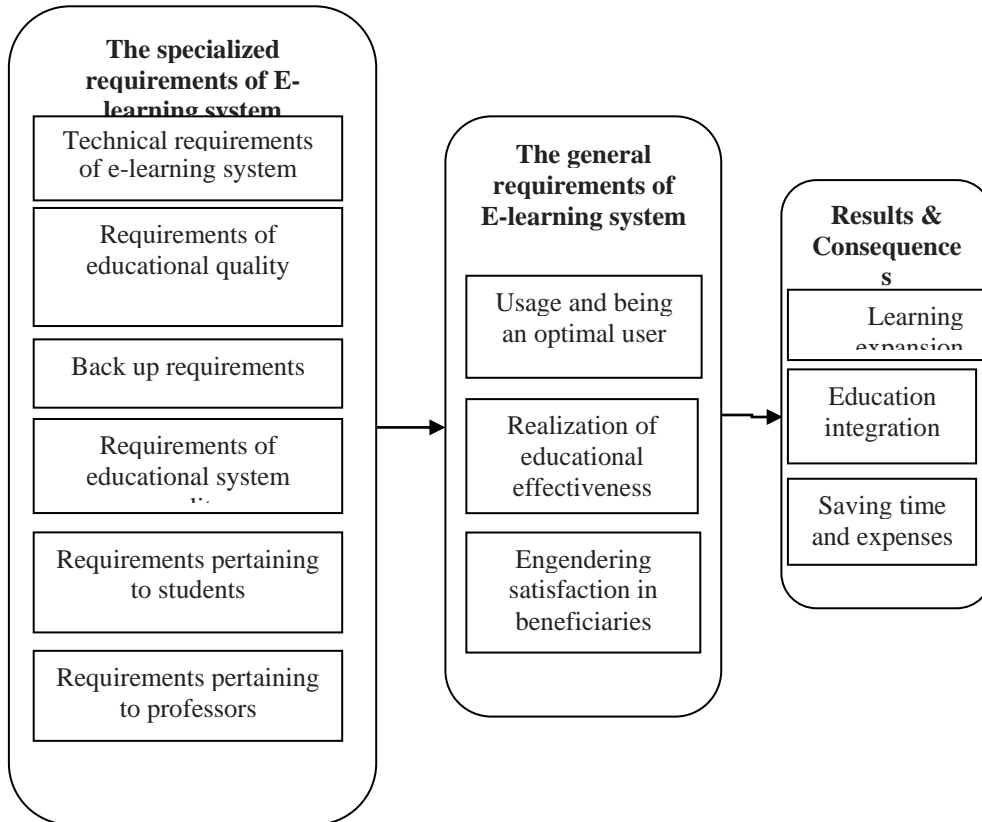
The specialized requirements of E-learning system

Technical requirements of e-learning system

Requirements of educational quality

Back up requirements

Requirements of educational system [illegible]

Requirements pertaining to students

Requirements pertaining to professors

The general requirements of E-learning system

Usage and being an optimal user

Realization of educational effectiveness

Engendering satisfaction in beneficiaries

Results & Consequence s

Learning expansion

Education integration

Saving time and expenses